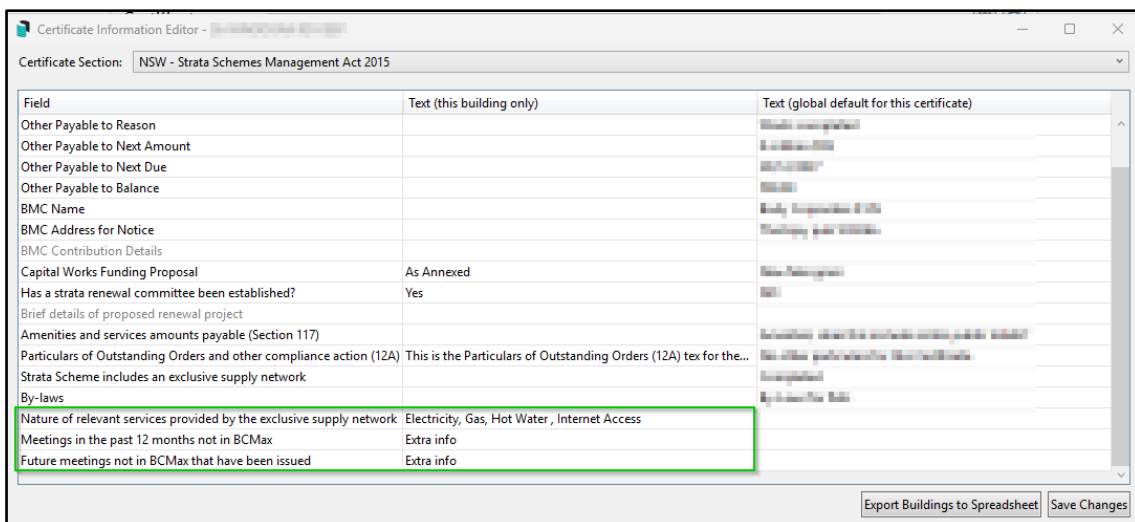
Certificate Information Editor - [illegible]

Certificate Section: NSW - Strata Schemes Management Act 2015

| Field | Text (this building only) | Text (global default for this certificate) |
|---|---|---|
| Other Payable to Reason | | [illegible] |
| Other Payable to Next Amount | | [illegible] |
| Other Payable to Next Due | | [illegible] |
| Other Payable to Balance | | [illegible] |
| BMC Name | | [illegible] |
| BMC Address for Notice | | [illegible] |
| BMC Contribution Details | | |
| Capital Works Funding Proposal | As Annexed | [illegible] |
| Has a strata renewal committee been established? | Yes | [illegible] |
| Brief details of proposed renewal project | | |
| Amenities and services amounts payable (Section 117) | | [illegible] |
| Particulars of Outstanding Orders and other compliance action (12A) | This is the Particulars of Outstanding Orders (12A) tex for the... | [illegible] |
| Strata Scheme includes an exclusive supply network | | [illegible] |
| By-laws | | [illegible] |
| Nature of relevant services provided by the exclusive supply network | Electricity, Gas, Hot Water , Internet Access | |
| Meetings in the past 12 months not in BCMax | Extra info | |
| Future meetings not in BCMax that have been issued | Extra info | |

Export Buildings to Spreadsheet | Save Changes